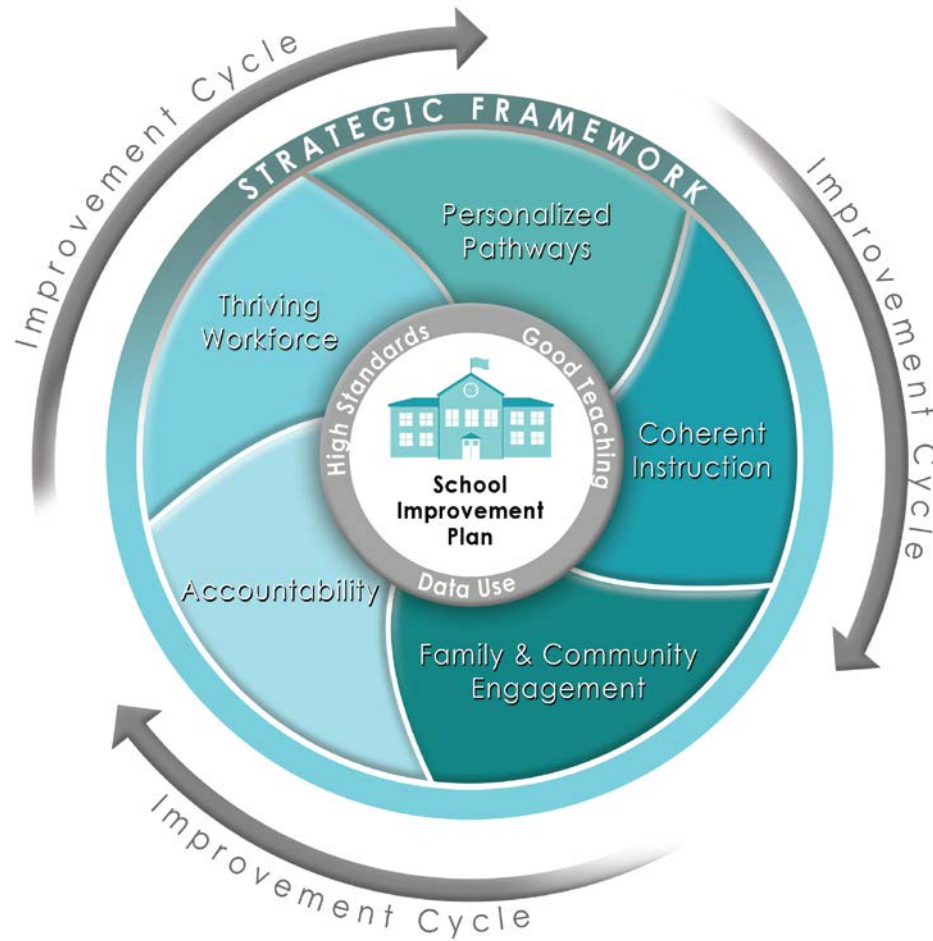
Improvement Cycle

STRATEGIC FRAMEWORK

Improvement Cycle

Personalized Pathways

Thriving Workforce

High Standards

Good Teaching

Coherent Instruction

School Improvement Plan

Data Use

Accountability

Family & Community Engagement

Improvement Cycle